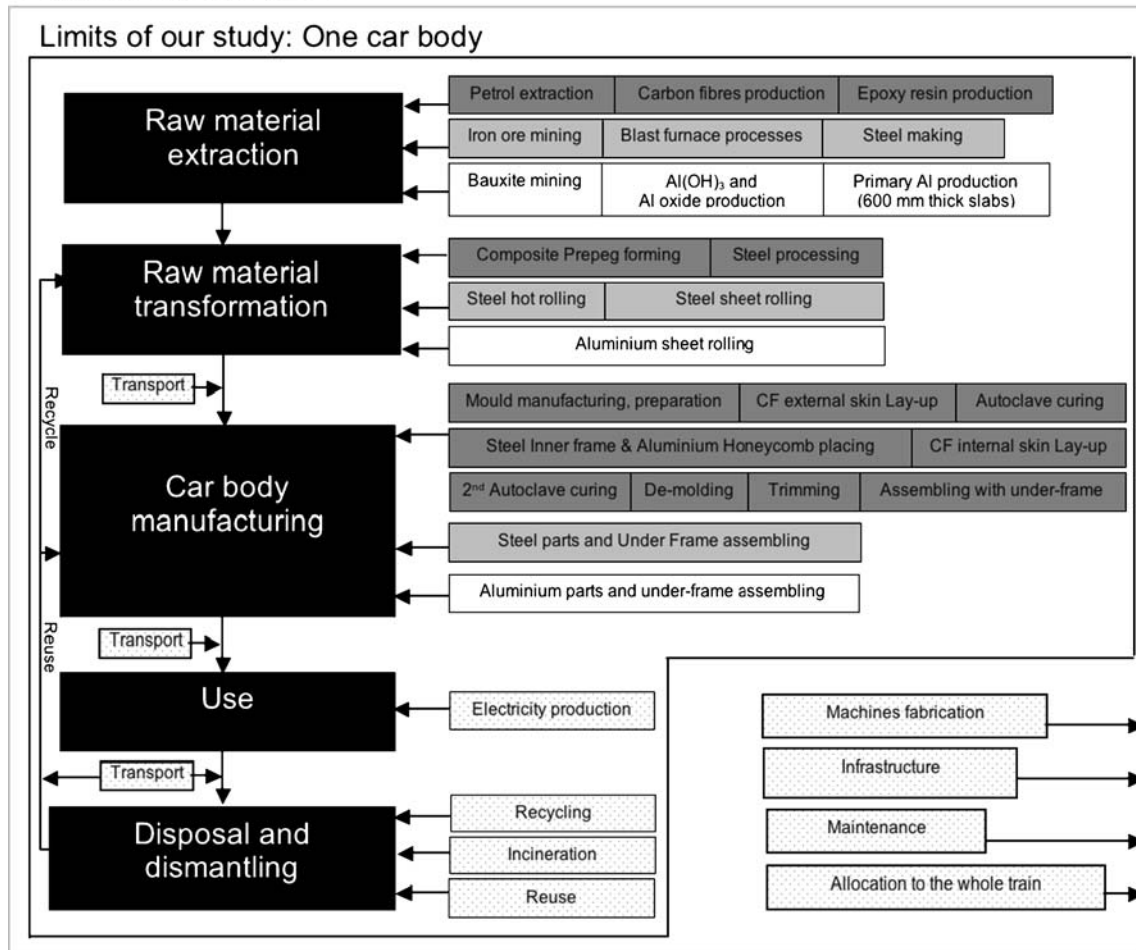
Limits of our study: One car body

Raw material extraction

Petrol extraction | Carbon fibres production | Epoxy resin production

Iron ore mining | Blast furnace processes | Steel making

Bauxite mining | Al(OH)$_3$ and Al oxide production | Primary Al production (600 mm thick slabs)

Raw material transformation

Composite Prepeg forming | Steel processing

Steel hot rolling | Steel sheet rolling

Aluminium sheet rolling

Transport

Recycle

Car body manufacturing

Mould manufacturing, preparation | CF external skin Lay-up | Autoclave curing

Steel Inner frame & Aluminium Honeycomb placing | CF internal skin Lay-up

2$^{nd}$ Autoclave curing | De-molding | Trimming | Assembling with under-frame

Steel parts and Under Frame assembling

Aluminium parts and under-frame assembling

Transport

Reuse

Use

Electricity production

Transport

Disposal and dismantling

Recycling

Incineration

Reuse

Machines fabrication

Infrastructure

Maintenance

Allocation to the whole train